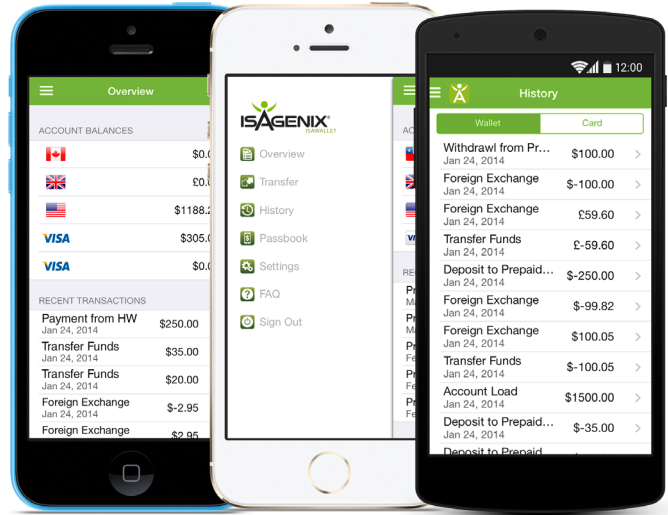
Overview

ACCOUNT BALANCES

$0.0

£0.0

$1188.2

VISA $305.0

VISA $0.0

RECENT TRANSACTIONS

Payment from HW
Jan 24, 2014
$250.00

Transfer Funds
Jan 24, 2014
$35.00

Transfer Funds
Jan 24, 2014
$20.00

Foreign Exchange
Jan 24, 2014
$-2.95

Foreign Exchange
$2.95

ISAGENIX®
ISAWALLET

Overview
Transfer
History
Passbook
Settings
FAQ
Sign Out

ACC

REC

Pr
Ma
Pr
Ma
Pr
Fe
Pr
Fe
Pr
Fe

12:00

History

Wallet
Card

Withdrawl from Pr...
Jan 24, 2014
$100.00

Foreign Exchange
Jan 24, 2014
$-100.00

Foreign Exchange
Jan 24, 2014
£59.60

Transfer Funds
Jan 24, 2014
£-59.60

Deposit to Prepaid...
Jan 24, 2014
$-250.00

Foreign Exchange
Jan 24, 2014
$-99.82

Foreign Exchange
Jan 24, 2014
$100.05

Transfer Funds
Jan 24, 2014
$-100.05

Account Load
Jan 24, 2014
$1500.00

Deposit to Prepaid...
Jan 24, 2014
$-35.00

Deposit to Prepaid